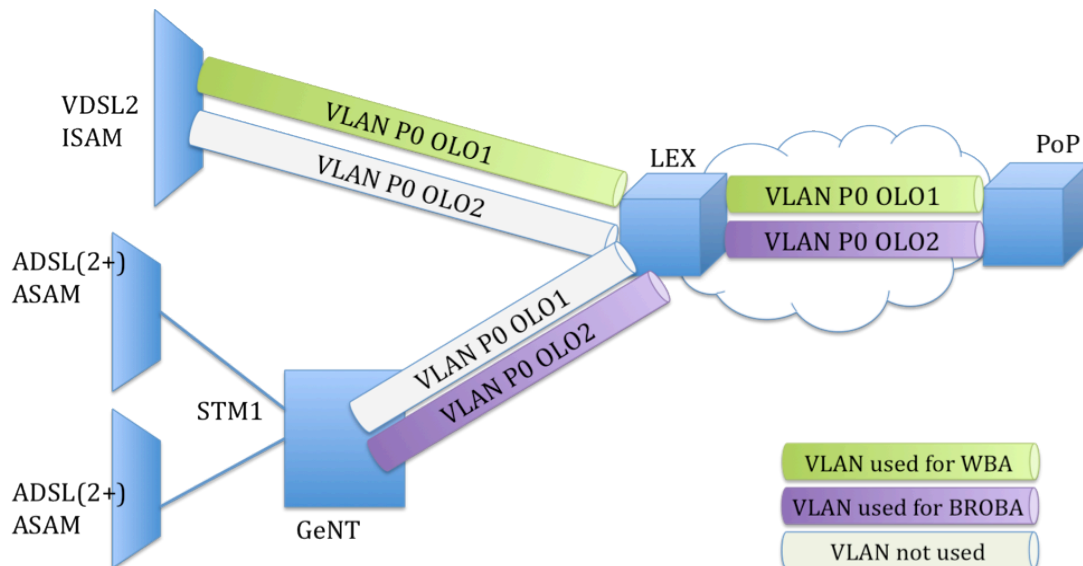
VDSL2
ISAM

VLAN P0 OLO1

VLAN P0 OLO2

LEX

PoP

VLAN P0 OLO1

VLAN P0 OLO2

ADSL(2+)
ASAM

VLAN P0 OLO1

VLAN P0 OLO2

STM1

ADSL(2+)
ASAM

GeNT

VLAN used for WBA

VLAN used for BROBA

VLAN not used